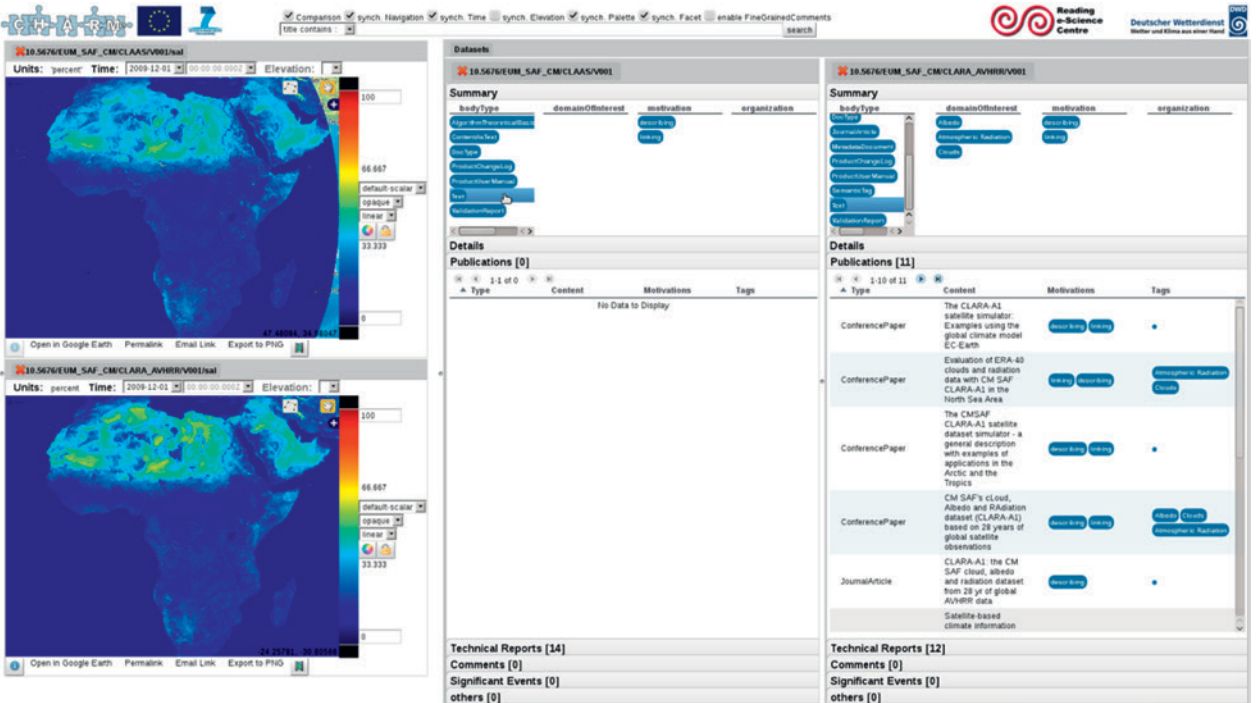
CHARMe 7

Comparison synch. Navigation synch. Time synch. Elevation synch. Palette synch. Facet enable FineGrainedComments
title contains : search

Reading e-Science Centre
Deutscher Wetterdienst
Wetter und Klima aus einer Hand
DWD

10.5676/EUM_SAF_CM/CLAAS/V001/sal
Units: 'percent' Time: 2009-12-01 00:00:00.000Z Elevation:
100
66.667
default-scalar
opaque
linear
33.333
0
47.46094, 34.98047
Open in Google Earth Permalink Email Link Export to PNG

10.5676/EUM_SAF_CM/CLARA_AVHRR/V001/sal
Units: percent Time: 2009-12-01 00:00:00.000Z Elevation:
100
66.667
default-scalar
opaque
linear
33.333
0
-24.25781, -30.80566
Open in Google Earth Permalink Email Link Export to PNG

Datasets

10.5676/EUM_SAF_CM/CLAAS/V001
Summary
| bodyType | domainOfInterest | motivation | organization |
|---|---|---|---|
| AlgorithmTheoreticalBasis | | describing | |
| ContentsText | | linking | |
| DocType | | | |
| ProductChangeLog | | | |
| ProductUserManual | | | |
| Text | | | |
| ValidationReport | | | |

Details
Publications [0]
1-1 of 0
| Type | Content | Motivations | Tags |
|---|---|---|---|
| No Data to Display | | | |

Technical Reports [14]
Comments [0]
Significant Events [0]
others [0]

10.5676/EUM_SAF_CM/CLARA_AVHRR/V001
Summary
| bodyType | domainOfInterest | motivation | organization |
|---|---|---|---|
| DocType | Albedo | describing | |
| JournalArticle | Atmospheric Radiation | linking | |
| MetadataDocument | Clouds | | |
| ProductChangeLog | | | |
| ProductUserManual | | | |
| SemanticTag | | | |
| Text | | | |
| ValidationReport | | | |

Details
Publications [11]
1-10 of 11
| Type | Content | Motivations | Tags |
|---|---|---|---|
| ConferencePaper | The CLARA-A1 satellite simulator: Examples using the global climate model EC-Earth | describing linking | • |
| ConferencePaper | Evaluation of ERA-40 clouds and radiation data with CM SAF CLARA-A1 in the North Sea Area | linking describing | Atmospheric Radiation Clouds |
| ConferencePaper | The CMSAF CLARA-A1 satellite dataset simulator - a general description with examples of applications in the Arctic and the Tropics | describing linking | • |
| ConferencePaper | CM SAF's cLoud, Albedo and RAdiation dataset (CLARA-A1) based on 28 years of global satellite observations | describing linking | Albedo Clouds Atmospheric Radiation |
| JournalArticle | CLARA-A1: the CM SAF cloud, albedo and radiation dataset from 28 yr of global AVHRR data | describing | • |
| | Satellite-based climate information | | |

Technical Reports [12]
Comments [0]
Significant Events [0]
others [0]